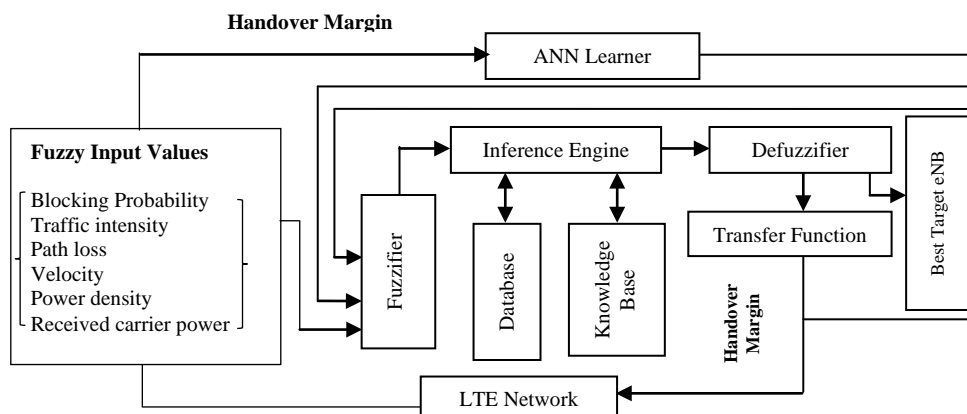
Handover Margin

ANN Learner

Fuzzy Input Values

Blocking Probability
Traffic intensity
Path loss
Velocity
Power density
Received carrier power

Fuzzifier

Inference Engine

Database

Knowledge Base

Defuzzifier

Transfer Function

Best Target eNB

Handover Margin

LTE Network